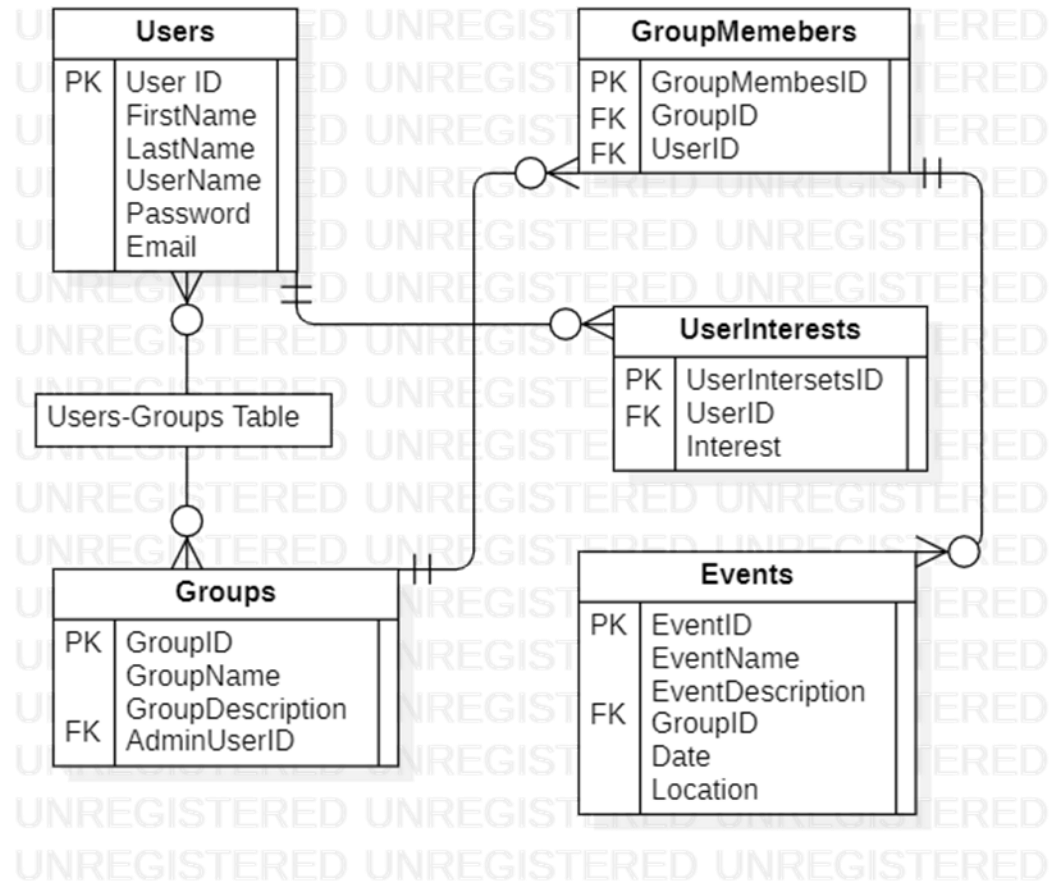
Users

| | |
|---|---|
| PK | User ID |
| | FirstName |
| | LastName |
| | UserName |
| | Password |
| | Email |

GroupMemebers

| | |
|---|---|
| PK | GroupMembesID |
| FK | GroupID |
| FK | UserID |

UserInterests

| | |
|---|---|
| PK | UserIntersetsID |
| FK | UserID |
| | Interest |

Users-Groups Table

Groups

| | |
|---|---|
| PK | GroupID |
| | GroupName |
| | GroupDescription |
| FK | AdminUserID |

Events

| | |
|---|---|
| PK | EventID |
| | EventName |
| | EventDescription |
| FK | GroupID |
| | Date |
| | Location |

UNREGISTERED UNREGISTERED UNREGISTERED